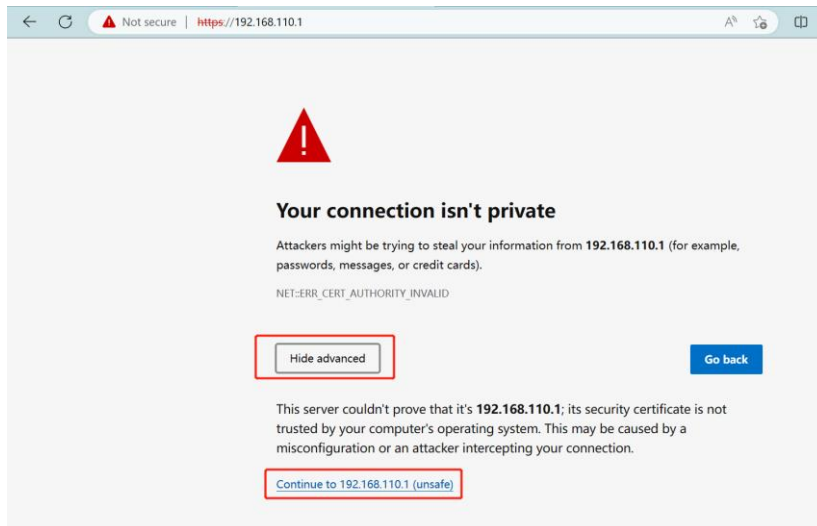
Not secure | https://192.168.110.1

Your connection isn't private

Attackers might be trying to steal your information from 192.168.110.1 (for example, passwords, messages, or credit cards).

NET::ERR_CERT_AUTHORITY_INVALID

Hide advanced

Go back

This server couldn't prove that it's 192.168.110.1; its security certificate is not trusted by your computer's operating system. This may be caused by a misconfiguration or an attacker intercepting your connection.

Continue to 192.168.110.1 (unsafe)